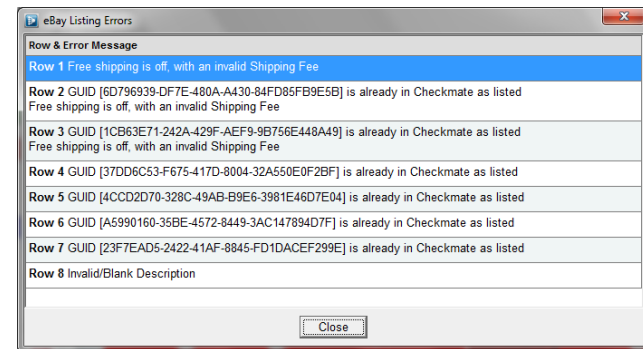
eBay Listing Errors

Row & Error Message

Row 1 Free shipping is off, with an invalid Shipping Fee

Row 2 GUID [6D796939-DF7E-480A-A430-84FD85FB9E5B] is already in Checkmate as listed
Free shipping is off, with an invalid Shipping Fee

Row 3 GUID [1CB63E71-242A-429F-AEF9-9B756E448A49] is already in Checkmate as listed
Free shipping is off, with an invalid Shipping Fee

Row 4 GUID [37DD6C53-F675-417D-8004-32A550E0F2BF] is already in Checkmate as listed

Row 5 GUID [4CCD2D70-328C-49AB-B9E6-3981E46D7E04] is already in Checkmate as listed

Row 6 GUID [A5990160-35BE-4572-8449-3AC147894D7F] is already in Checkmate as listed

Row 7 GUID [23F7EAD5-2422-41AF-8845-FD1DACEF299E] is already in Checkmate as listed

Row 8 Invalid/Blank Description

Close